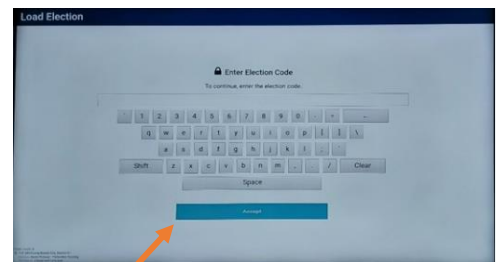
Load Election

Enter Election Code

To continue, enter the election code.

` 1 2 3 4 5 6 7 8 9 0 - = ←

q w e r t y u i o p [ ] \

a s d f g h j k l ; '

Shift z x c v b n m , . / Clear

Space

Accept

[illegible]